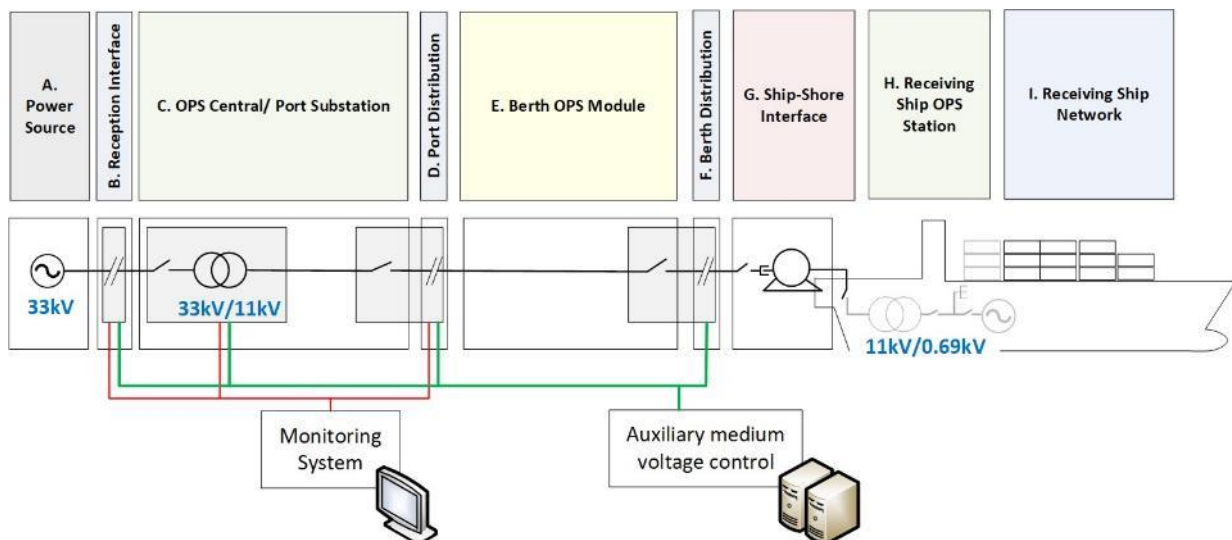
A. Power Source

B. Reception Interface

C. OPS Central/ Port Substation

D. Port Distribution

E. Berth OPS Module

F. Berth Distribution

G. Ship-Shore Interface

H. Receiving Ship OPS Station

I. Receiving Ship Network

33kV

33kV/11kV

11kV/0.69kV

Monitoring System

Auxiliary medium voltage control